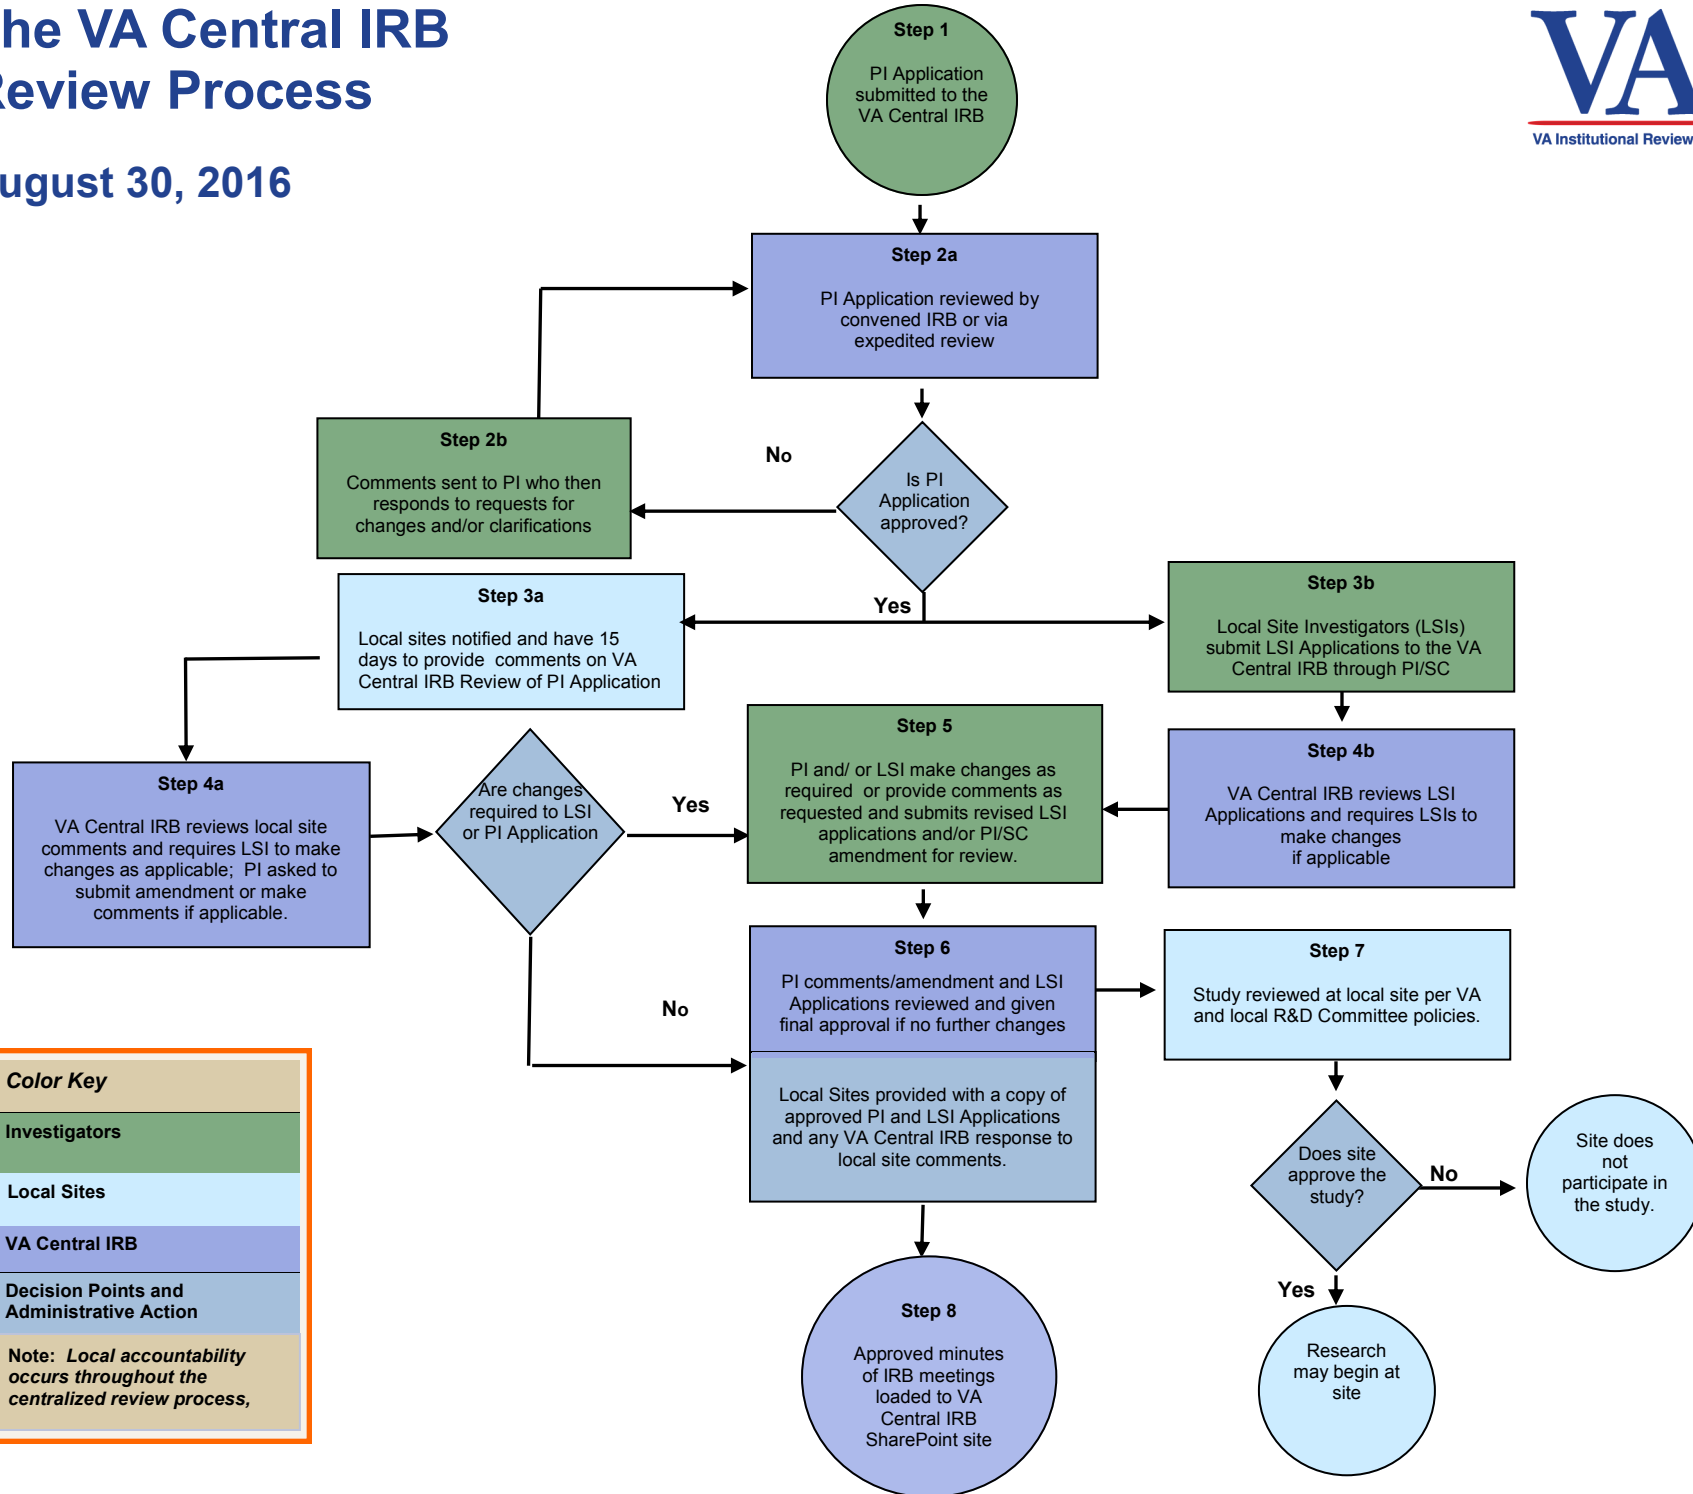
he VA Central IRB
eview Process

ugust 30, 2016

VA
VA Institutional Review

Step 1
PI Application submitted to the VA Central IRB

Step 2a
PI Application reviewed by convened IRB or via expedited review

Step 2b
Comments sent to PI who then responds to requests for changes and/or clarifications

No

Is PI Application approved?

Yes

Step 3a
Local sites notified and have 15 days to provide comments on VA Central IRB Review of PI Application

Step 3b
Local Site Investigators (LSIs) submit LSI Applications to the VA Central IRB through PI/SC

Step 4a
VA Central IRB reviews local site comments and requires LSI to make changes as applicable; PI asked to submit amendment or make comments if applicable.

Are changes required to LSI or PI Application

Yes

Step 5
PI and/ or LSI make changes as required or provide comments as requested and submits revised LSI applications and/or PI/SC amendment for review.

Step 4b
VA Central IRB reviews LSI Applications and requires LSIs to make changes if applicable

No

Step 6
PI comments/amendment and LSI Applications reviewed and given final approval if no further changes

Local Sites provided with a copy of approved PI and LSI Applications and any VA Central IRB response to local site comments.

Step 7
Study reviewed at local site per VA and local R&D Committee policies.

Does site approve the study?

No

Site does not participate in the study.

Yes

Research may begin at site

Step 8
Approved minutes of IRB meetings loaded to VA Central IRB SharePoint site

Color Key
Investigators
Local Sites
VA Central IRB
Decision Points and Administrative Action
Note: Local accountability occurs throughout the centralized review process,